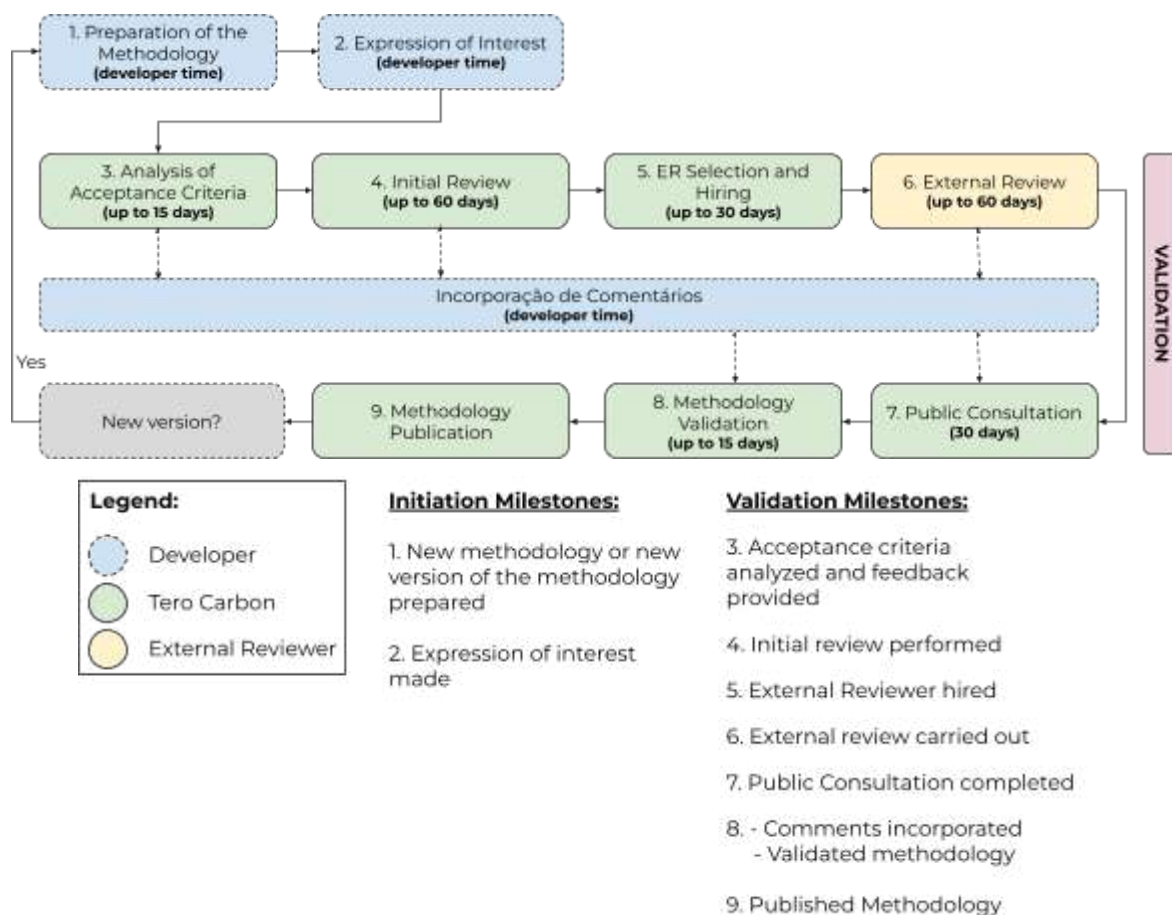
1. Preparation of the Methodology
(developer time)

2. Expression of Interest
(developer time)

3. Analysis of Acceptance Criteria
(up to 15 days)

4. Initial Review
(up to 60 days)

5. ER Selection and Hiring
(up to 30 days)

6. External Review
(up to 60 days)

VALIDATION

Incorporação de Comentários
(developer time)

Yes

New version?

9. Methodology Publication

8. Methodology Validation
(up to 15 days)

7. Public Consultation
(30 days)

Legend:
Developer
Tero Carbon
External Reviewer

Initiation Milestones:

1. New methodology or new version of the methodology prepared

2. Expression of interest made

Validation Milestones:

3. Acceptance criteria analyzed and feedback provided

4. Initial review performed

5. External Reviewer hired

6. External review carried out

7. Public Consultation completed

8. - Comments incorporated
- Validated methodology

9. Published Methodology